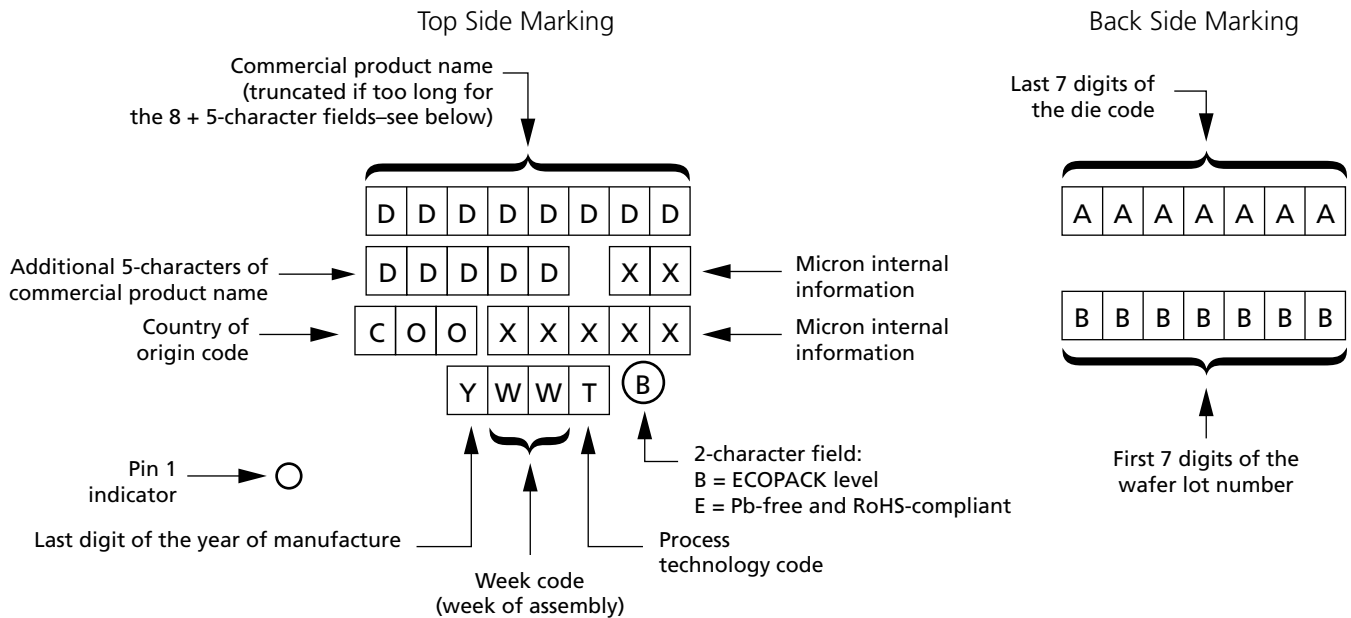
Top Side Marking

Back Side Marking

Commercial product name (truncated if too long for the 8 + 5-character fields–see below)

D D D D D D D D

Additional 5-characters of commercial product name

D D D D D

X X

Micron internal information

Country of origin code

C O O

X X X X X

Micron internal information

Y W W T

B

Pin 1 indicator

2-character field:
B = ECOPACK level
E = Pb-free and RoHS-compliant

Last digit of the year of manufacture

Process technology code

Week code (week of assembly)

Last 7 digits of the die code

A A A A A A A

B B B B B B B

First 7 digits of the wafer lot number